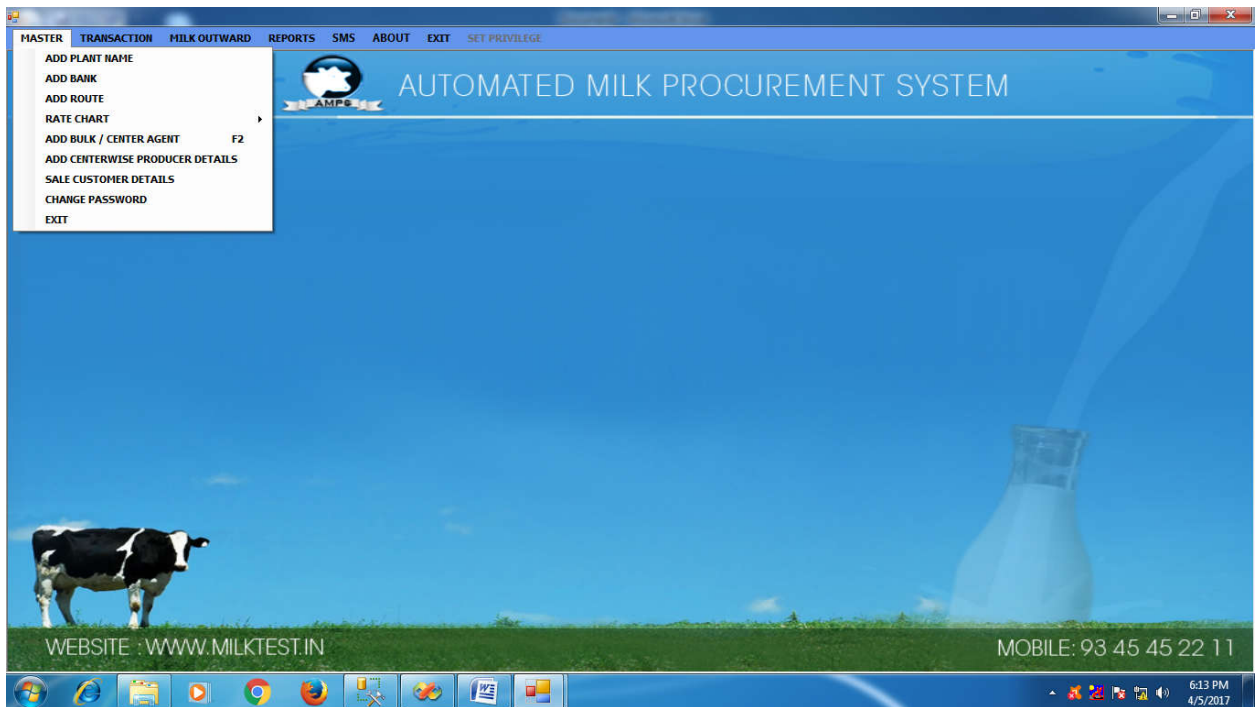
MASTER TRANSACTION MILK OUTWARD REPORTS SMS ABOUT EXIT SET PRIVILEGE

ADD PLANT NAME
ADD BANK
ADD ROUTE
RATE CHART
ADD BULK / CENTER AGENT F2
ADD CENTERWISE PRODUCER DETAILS
SALE CUSTOMER DETAILS
CHANGE PASSWORD
EXIT

AMPS

AUTOMATED MILK PROCUREMENT SYSTEM

WEBSITE : WWW.MILKTEST.IN

MOBILE: 93 45 45 22 11

6:13 PM
4/5/2017